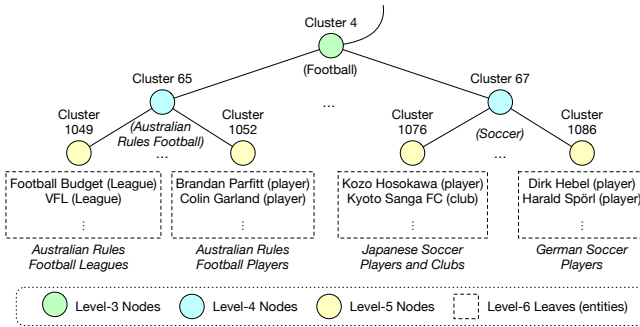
Cluster 4

(Football)

Cluster 65

Cluster 67

...

Cluster 1049

(Australian Rules Football)

Cluster 1052

Cluster 1076

(Soccer)

Cluster 1086

...

...

Football Budget (League)
VFL (League)
⋮

Brandan Parfitt (player)
Colin Garland (player)
⋮

Kozo Hosokawa (player)
Kyoto Sanga FC (club)
⋮

Dirk Hebel (player)
Harald Spörl (player)
⋮

Australian Rules Football Leagues

Australian Rules Football Players

Japanese Soccer Players and Clubs

German Soccer Players

Level-3 Nodes   Level-4 Nodes   Level-5 Nodes   Level-6 Leaves (entities)